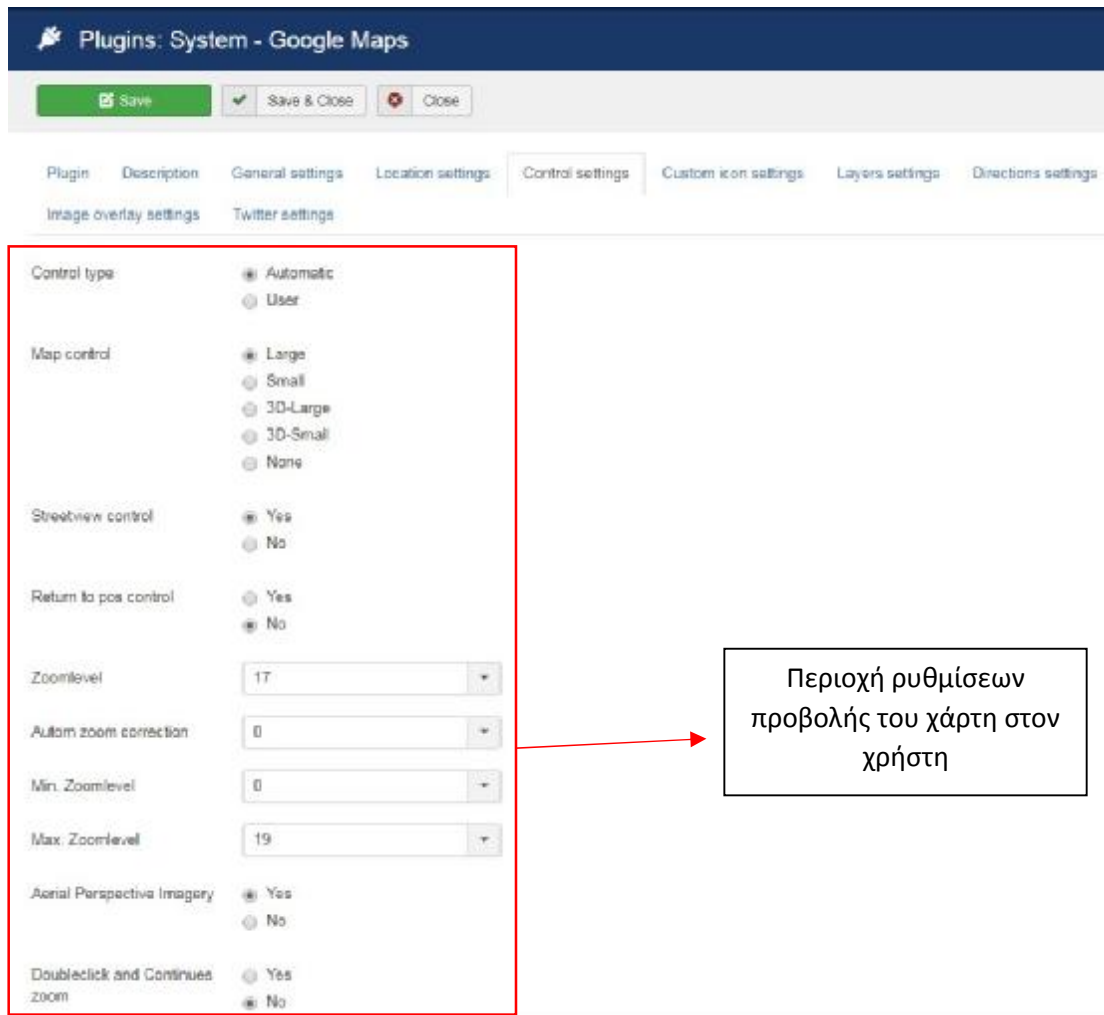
Plugins: System - Google Maps

Save
Save & Close
Close

Plugin
Description
General settings
Location settings
Control settings
Custom icon settings
Layers settings
Directions settings
Image overlay settings
Twitter settings

Control type
Automatic
User

Map control
Large
Small
3D-Large
3D-Small
None

Streetview control
Yes
No

Return to pos control
Yes
No

Zoomlevel
17

Autom zoom correction
0

Min. Zoomlevel
0

Max. Zoomlevel
19

Aerial Perspective Imagery
Yes
No

Doubleclick and Continues zoom
Yes
No

Περιοχή ρυθμίσεων προβολής του χάρτη στον χρήστη